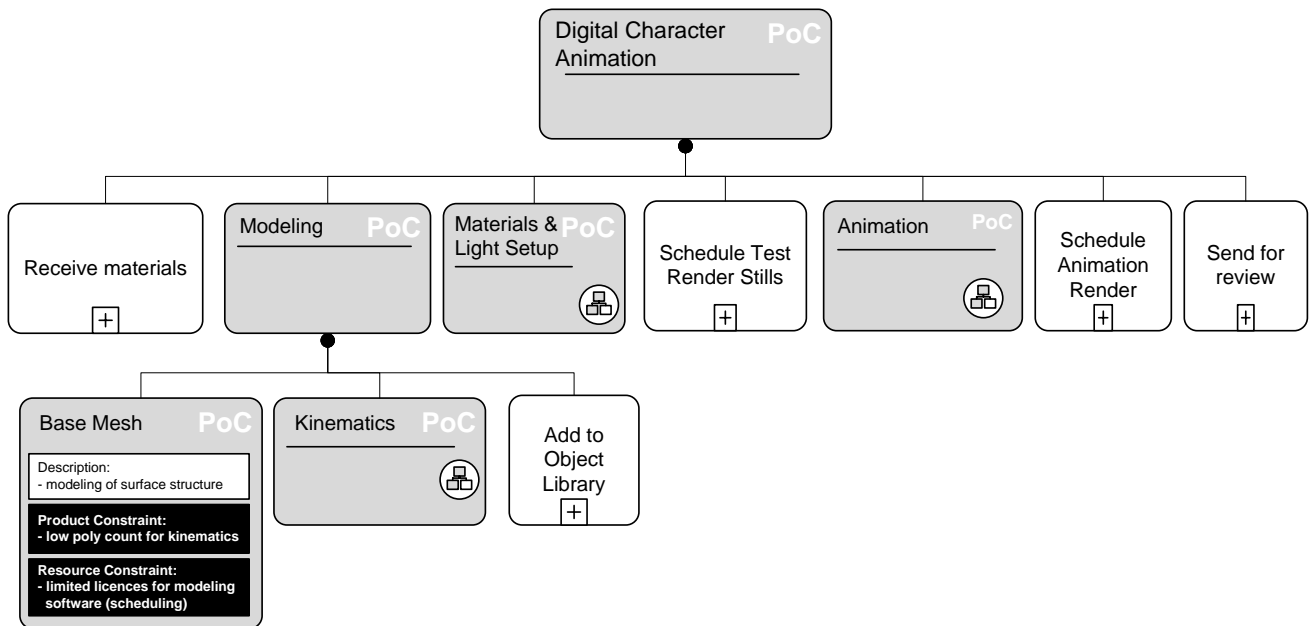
Digital Character Animation PoC

Receive materials

Modeling PoC

Materials & Light Setup PoC

Schedule Test Render Stills

Animation PoC

Schedule Animation Render

Send for review

Base Mesh PoC

Description:
- modeling of surface structure

Product Constraint:
- low poly count for kinematics

Resource Constraint:
- limited licences for modeling software (scheduling)

Kinematics PoC

Add to Object Library